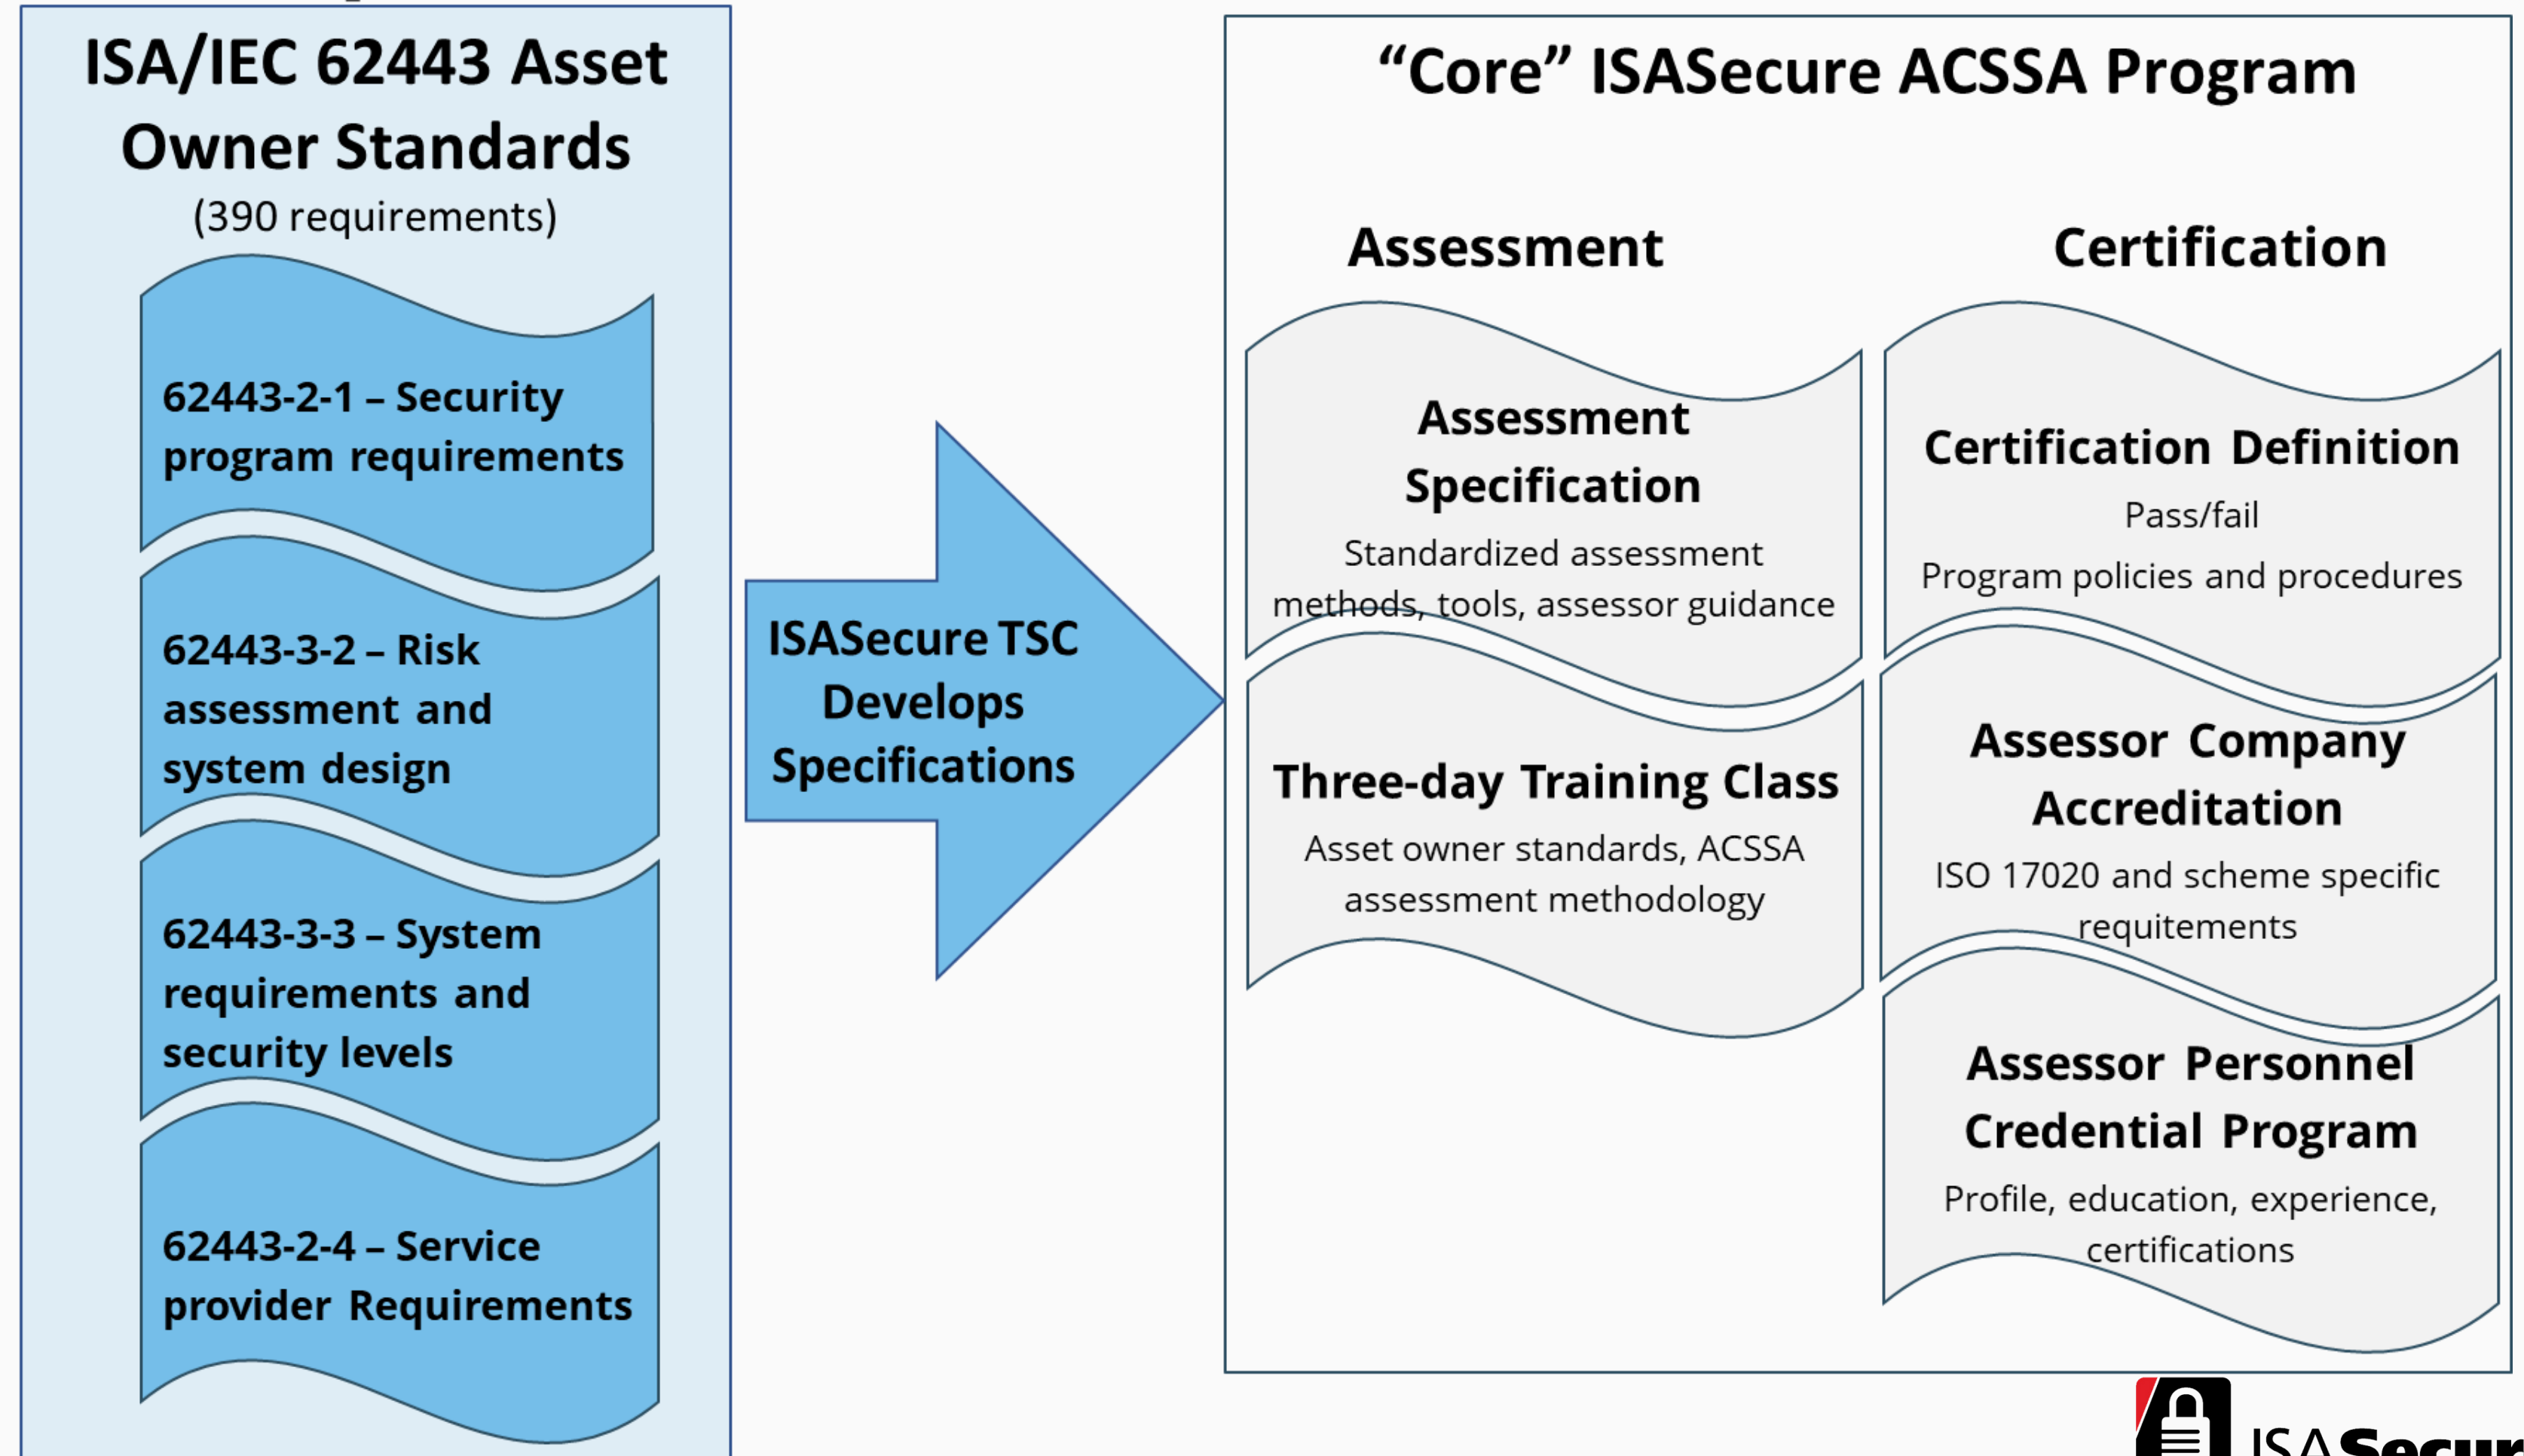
ISA/IEC 62443 Asset Owner Standards
(390 requirements)

62443-2-1 – Security program requirements

62443-3-2 – Risk assessment and system design

62443-3-3 – System requirements and security levels

62443-2-4 – Service provider Requirements

ISASecure TSC Develops Specifications

"Core" ISASecure ACSSA Program

Assessment

Assessment Specification
Standardized assessment methods, tools, assessor guidance

Three-day Training Class
Asset owner standards, ACSSA assessment methodology

Certification

Certification Definition
Pass/fail
Program policies and procedures

Assessor Company Accreditation
ISO 17020 and scheme specific requitements

Assessor Personnel Credential Program
Profile, education, experience, certifications

ISASecur